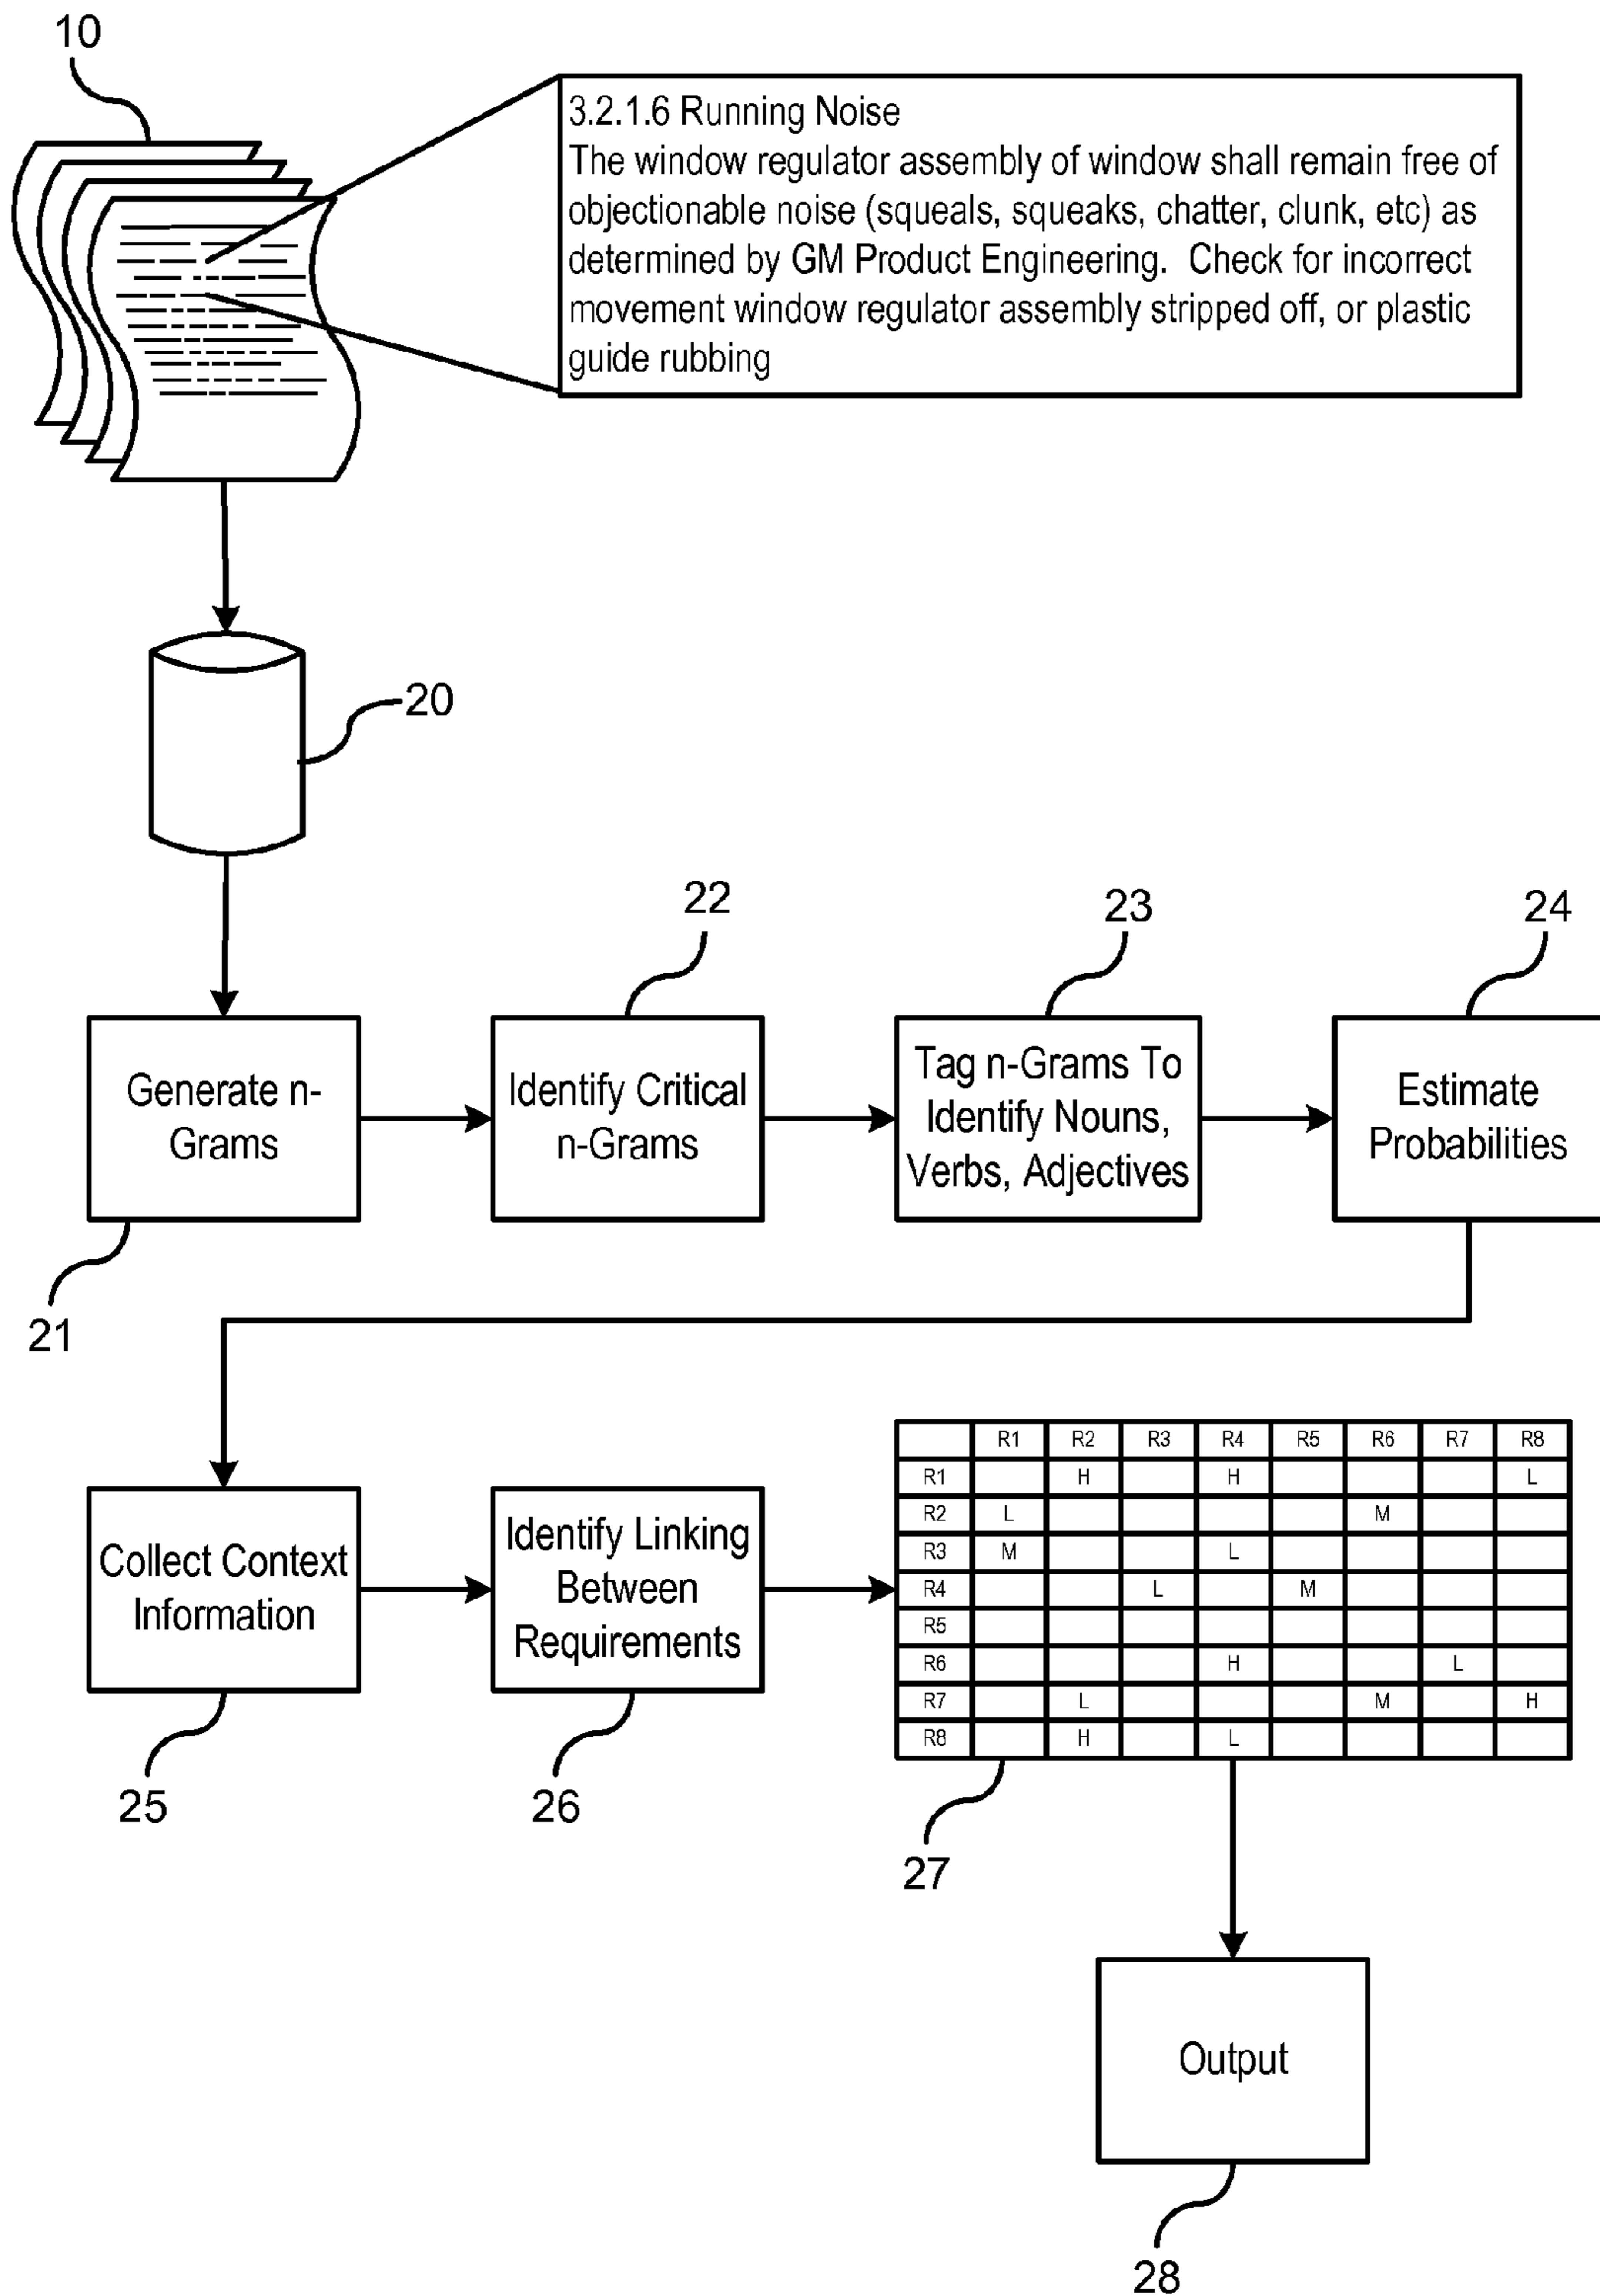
10

3.2.1.6 Running Noise
The window regulator assembly of window shall remain free of objectionable noise (squeals, squeaks, chatter, clunk, etc) as determined by GM Product Engineering. Check for incorrect movement window regulator assembly stripped off, or plastic guide rubbing

20

22

23

24

Generate n-Grams

Identify Critical n-Grams

Tag n-Grams To Identify Nouns, Verbs, Adjectives

Estimate Probabilities

21

Collect Context Information

Identify Linking Between Requirements

| | R1 | R2 | R3 | R4 | R5 | R6 | R7 | R8 |
|---|---|---|---|---|---|---|---|---|
| R1 | | H | | H | | | | L |
| R2 | L | | | | | M | | |
| R3 | M | | | L | | | | |
| R4 | | | L | | M | | | |
| R5 | | | | | | | | |
| R6 | | | | H | | | L | |
| R7 | | L | | | | M | | H |
| R8 | | H | | L | | | | |

25

26

27

Output

28